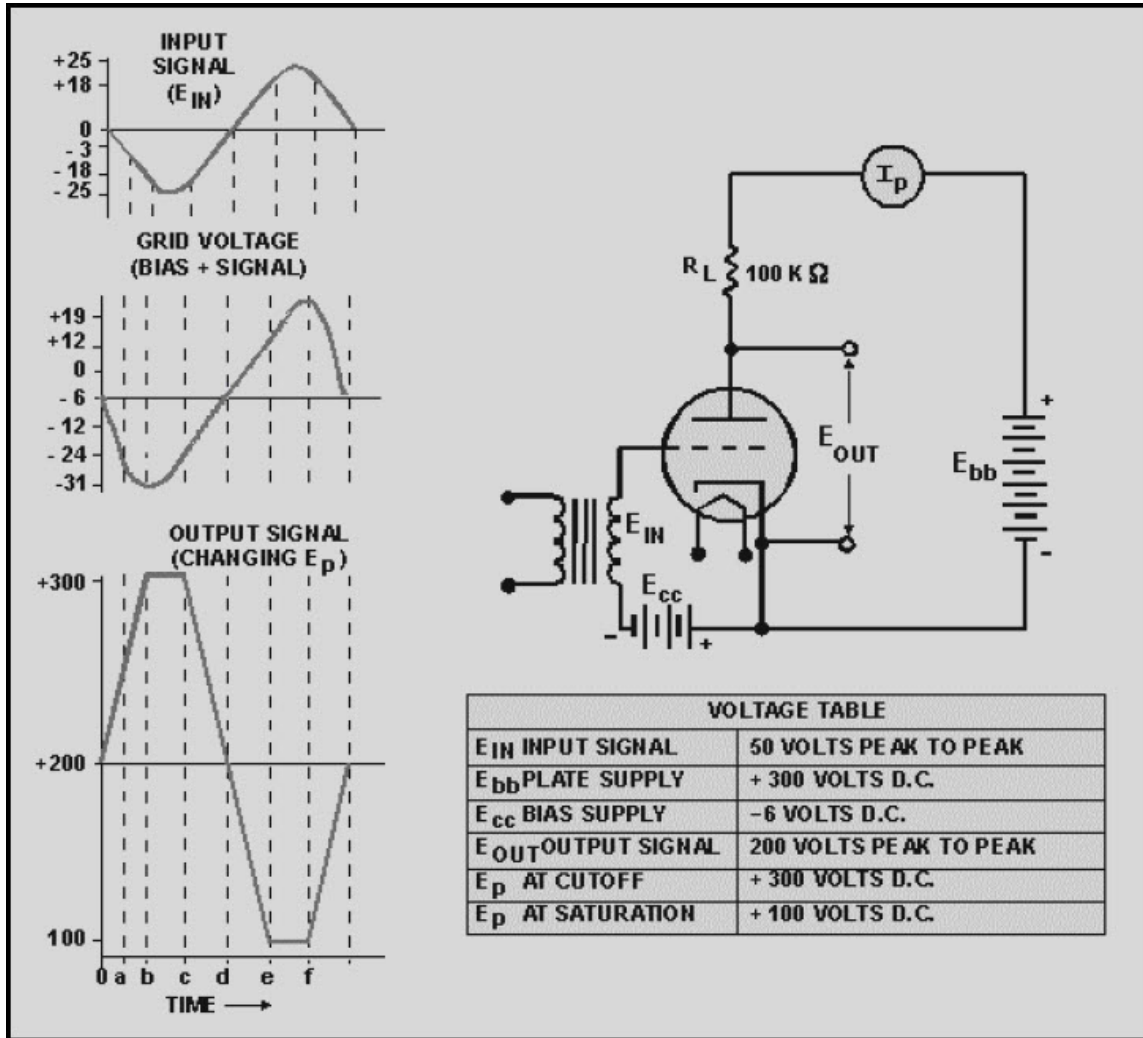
INPUT SIGNAL ($E_{IN}$)

+25
+18
0
- 3
- 18
- 25

GRID VOLTAGE (BIAS + SIGNAL)

+19
+12
0
- 6
- 12
- 24
- 31

OUTPUT SIGNAL (CHANGING $E_p$)

+300
+200
100

0 a b c d e f

TIME ⟶

$I_p$

$R_L$ 100 K Ω

$E_{OUT}$

$E_{bb}$

+

-

$E_{IN}$

$E_{cc}$

-

+

| VOLTAGE TABLE | |
|---|---|
| $E_{IN}$ INPUT SIGNAL | 50 VOLTS PEAK TO PEAK |
| $E_{bb}$ PLATE SUPPLY | + 300 VOLTS D.C. |
| $E_{cc}$ BIAS SUPPLY | -6 VOLTS D.C. |
| $E_{OUT}$ OUTPUT SIGNAL | 200 VOLTS PEAK TO PEAK |
| $E_p$ AT CUTOFF | + 300 VOLTS D.C. |
| $E_p$ AT SATURATION | + 100 VOLTS D.C. |